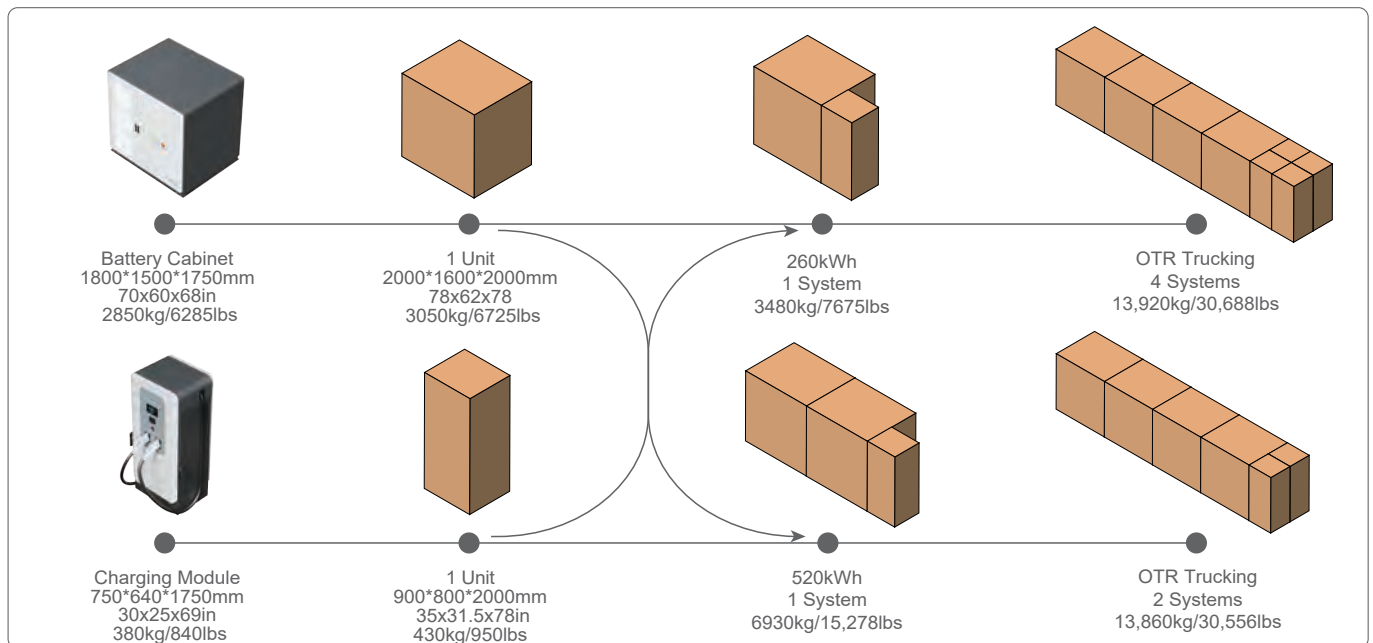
Battery Cabinet
1800*1500*1750mm
70x60x68in
2850kg/6285lbs

1 Unit
2000*1600*2000mm
78x62x78
3050kg/6725lbs

260kWh
1 System
3480kg/7675lbs

OTR Trucking
4 Systems
13,920kg/30,688lbs

Charging Module
750*640*1750mm
30x25x69in
380kg/840lbs

1 Unit
900*800*2000mm
35x31.5x78in
430kg/950lbs

520kWh
1 System
6930kg/15,278lbs

OTR Trucking
2 Systems
13,860kg/30,556lbs